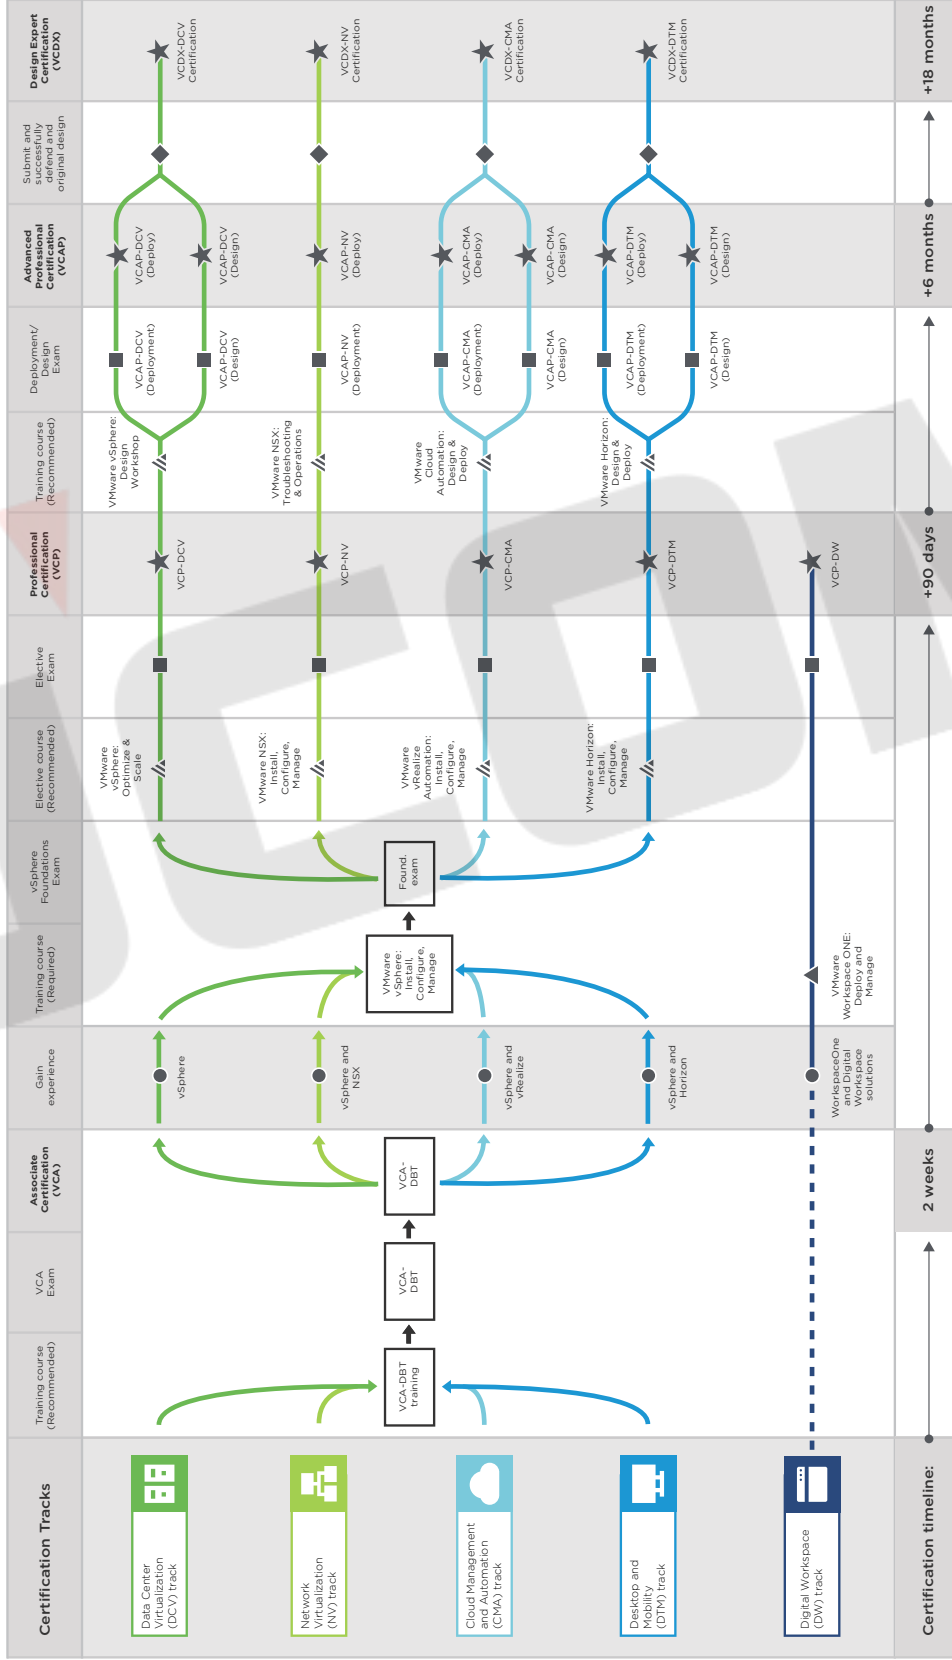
Certification Tracks

Data Center Virtualization (DCV) track

Network Virtualization (NV) track

Cloud Management and Automation (CMA) track

Desktop and Mobility (DTM) track

Digital Workspace (DW) track

Training course (Recommended)

VCA Exam

Associate Certification (VCA)

Gain experience

Training course (Required)

vSphere Foundations Exam

Elective course (Recommended)

Elective Exam

Professional Certification (VCP)

Training course (Recommended)

Deployment/ Design Exam

Advanced Professional Certification (VCAP)

Submit and successfully defend and original design

Design Expert Certification (VCDX)

VCA-DBT training

VCA-DBT

VCA-DBT

vSphere

vSphere and NSX

vSphere and vRealize

vSphere and Horizon

WorkspaceOne and Digital Workspace solutions

VMware vSphere: Install, Configure, Manage

VMware Workspace ONE: Deploy and Manage

Found. exam

VMware vSphere: Optimize & Scale

VMware NSX: Install, Configure, Manage

VMware vRealize Automation: Install, Configure, Manage

VMware Horizon: Install, Configure, Manage

VCP-DCV

VCP-NV

VCP-CMA

VCP-DTM

VCP-DW

VMware vSphere: Design Workshop

VMware NSX: Troubleshooting & Operations

VMware Cloud Automation: Design & Deploy

VMware Horizon: Design & Deploy

VCAP-DCV (Deployment)

VCAP-DCV (Design)

VCAP-NV (Deployment)

VCAP-CMA (Deployment)

VCAP-CMA (Design)

VCAP-DTM (Deployment)

VCAP-DTM (Design)

VCAP-DCV (Deploy)

VCAP-DCV (Design)

VCAP-NV (Deploy)

VCAP-CMA (Deploy)

VCAP-CMA (Design)

VCAP-DTM (Deploy)

VCAP-DTM (Design)

VCDX-DCV Certification

VCDX-NV Certification

VCDX-CMA Certification

VCDX-DTM Certification

Certification timeline:

2 weeks

+90 days

+6 months

+18 months